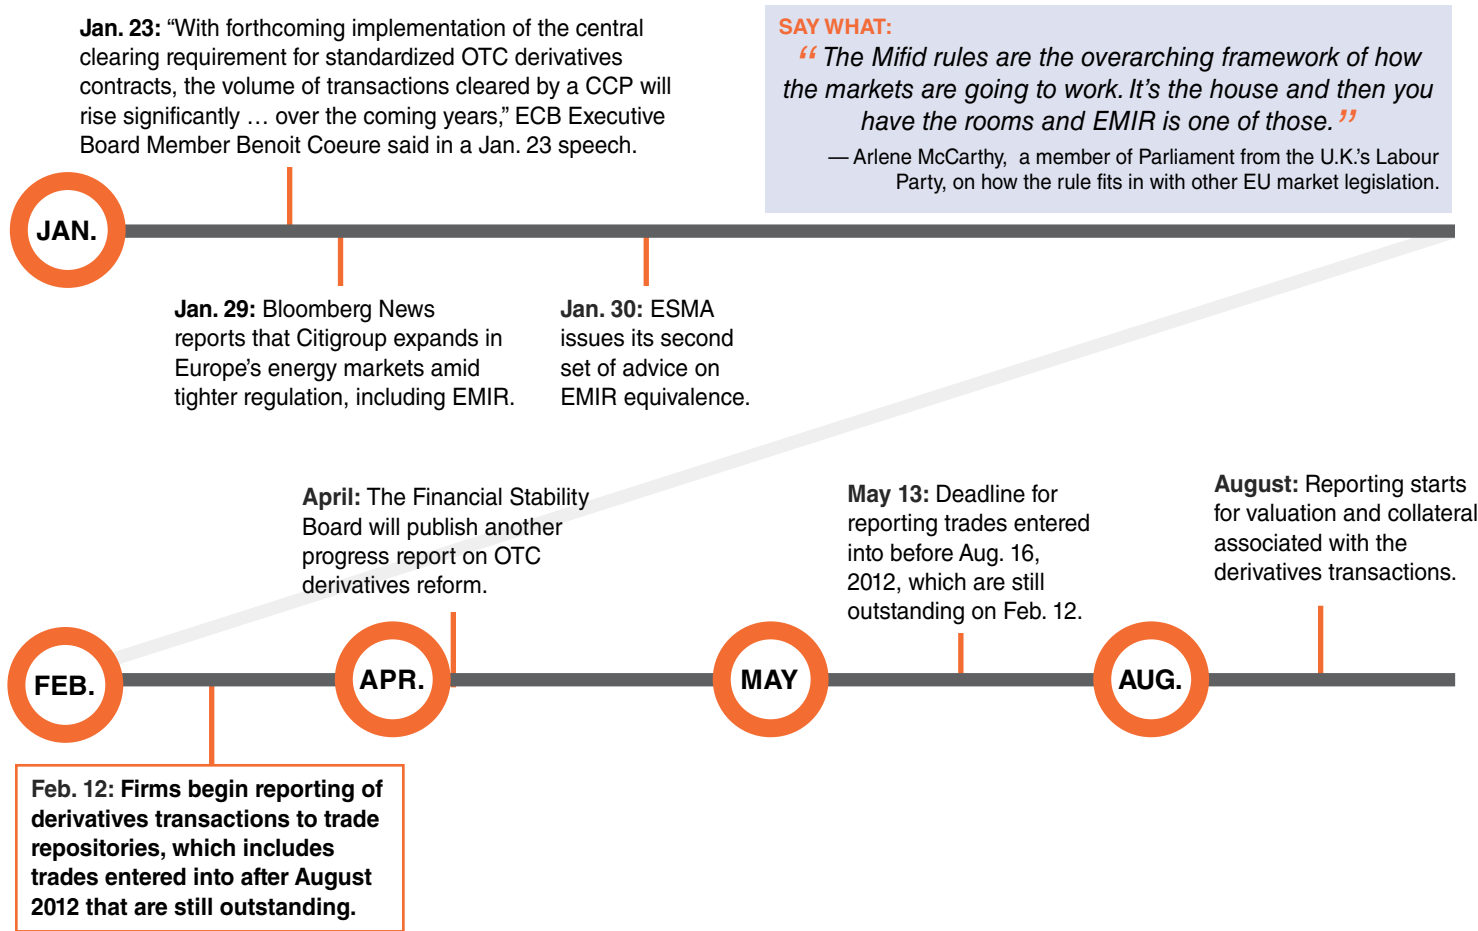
**Jan. 23:** "With forthcoming implementation of the central clearing requirement for standardized OTC derivatives contracts, the volume of transactions cleared by a CCP will rise significantly … over the coming years," ECB Executive Board Member Benoit Coeure said in a Jan. 23 speech.

SAY WHAT:

"The Mifid rules are the overarching framework of how the markets are going to work. It's the house and then you have the rooms and EMIR is one of those."

— Arlene McCarthy, a member of Parliament from the U.K.'s Labour Party, on how the rule fits in with other EU market legislation.

JAN.

**Jan. 29:** Bloomberg News reports that Citigroup expands in Europe's energy markets amid tighter regulation, including EMIR.

**Jan. 30:** ESMA issues its second set of advice on EMIR equivalence.

**April:** The Financial Stability Board will publish another progress report on OTC derivatives reform.

**May 13:** Deadline for reporting trades entered into before Aug. 16, 2012, which are still outstanding on Feb. 12.

**August:** Reporting starts for valuation and collateral associated with the derivatives transactions.

FEB.

APR.

MAY

AUG.

**Feb. 12: Firms begin reporting of derivatives transactions to trade repositories, which includes trades entered into after August 2012 that are still outstanding.**